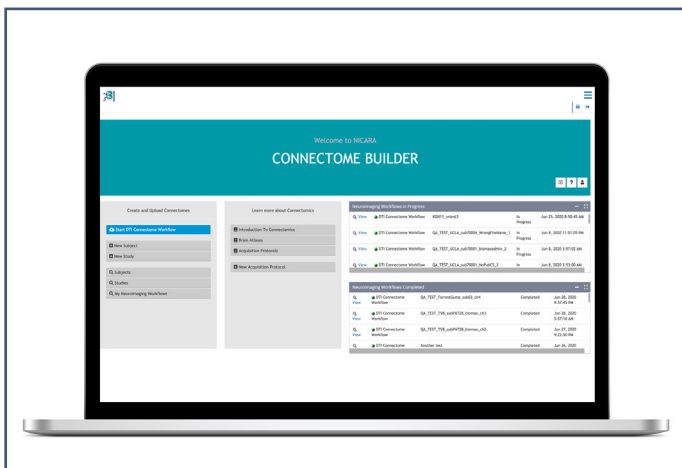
Welcome to NICARA

CONNECTOME BUILDER

Create and Upload Connectomes

Start DTI Connectome Workflow

New Subject

New Study

Subjects

Studies

My Neuroimaging Workflows

Learn more about Connectomics

Introduction To Connectomics

Brain Atlases

Acquisition Protocols

New Acquisition Protocol

Neuroimaging Workflows in Progress

| | | | | |
|---|---|---|---|---|
| View | DTI Connectome Workflow | XDIO1_mixed3 | In Progress | Jun 25, 2020 8:50:45 AM |
| View | DTI Connectome Workflow | QA_TEST_UCLA_sub70004_WrongFileName_1 | In Progress | Jun 9, 2020 11:01:05 PM |
| View | DTI Connectome Workflow | QA_TEST_UCLA_sub70001_bismasadmin_2 | In Progress | Jun 8, 2020 3:57:02 AM |
| View | DTI Connectome Workflow | QA_TEST_UCLA_sub70001_NoFsAC5_3 | In Progress | Jun 8, 2020 3:53:00 AM |

Neuroimaging Workflows Completed

| | | | | |
|---|---|---|---|---|
| View | DTI Connectome Workflow | QA_TEST_FornixSame_sub03_ch4 | Completed | Jun 28, 2020 9:57:45 PM |
| View | DTI Connectome Workflow | QA_TEST_TVB_subPAT28_biomax_ch3 | Completed | Jun 28, 2020 9:57:30 AM |
| View | DTI Connectome Workflow | QA_TEST_TVB_subPAT28_biomax_ch2 | Completed | Jun 27, 2020 9:22:50 PM |
| View | DTI Connectome | Another test | Completed | Jun 26, 2020 |